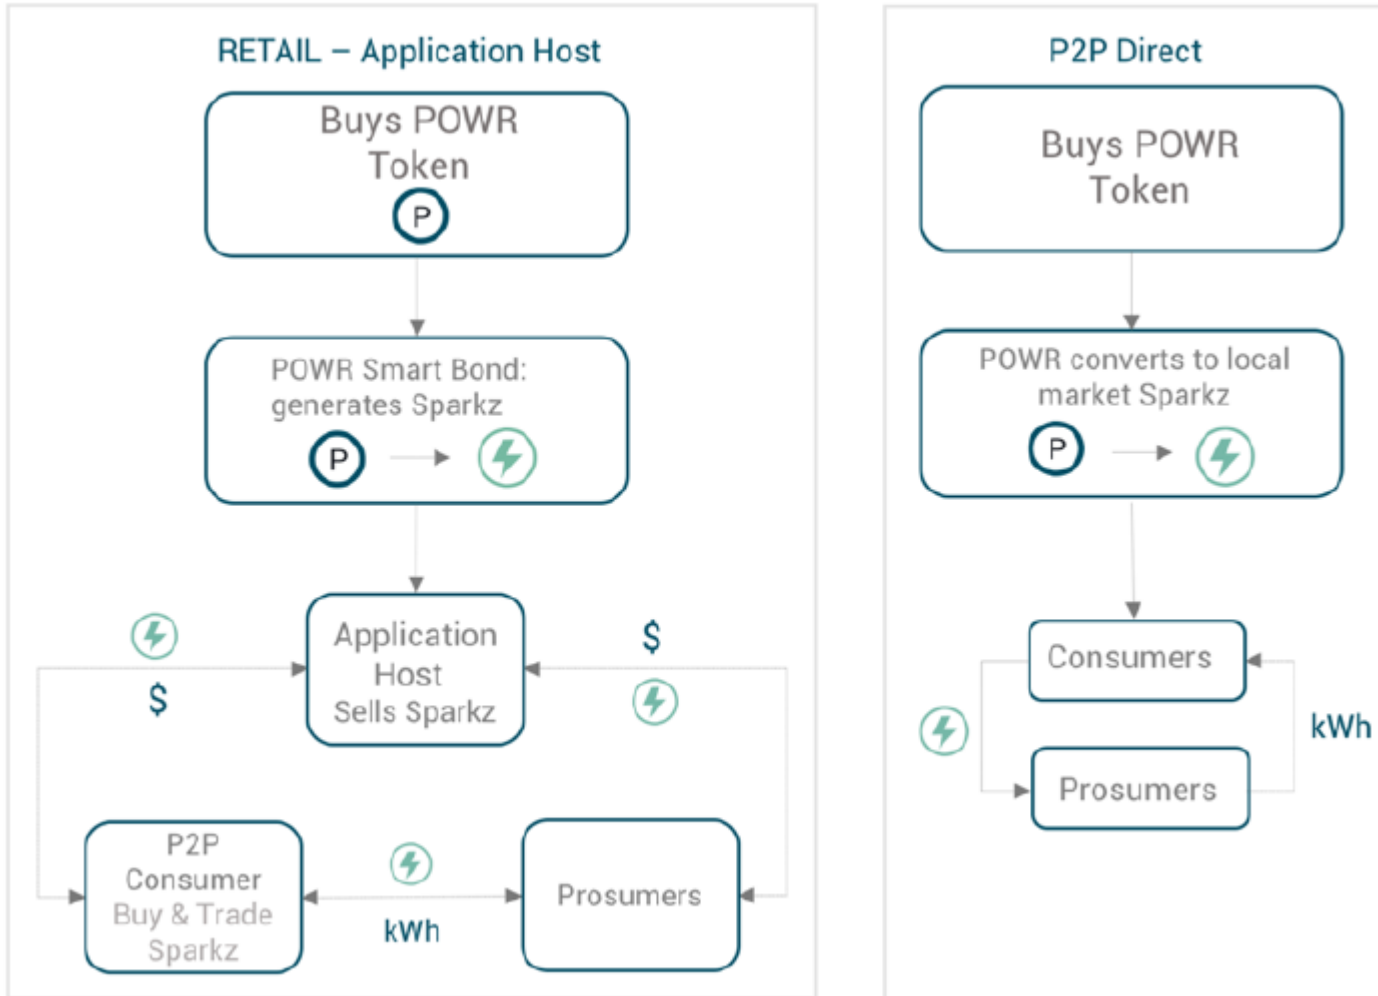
RETAIL – Application Host

Buys POWR Token

P

POWR Smart Bond: generates Sparkz

P

$

Application Host Sells Sparkz

$

P2P Consumer Buy & Trade Sparkz

kWh

Prosumers

P2P Direct

Buys POWR Token

POWR converts to local market Sparkz

P

Consumers

kWh

Prosumers